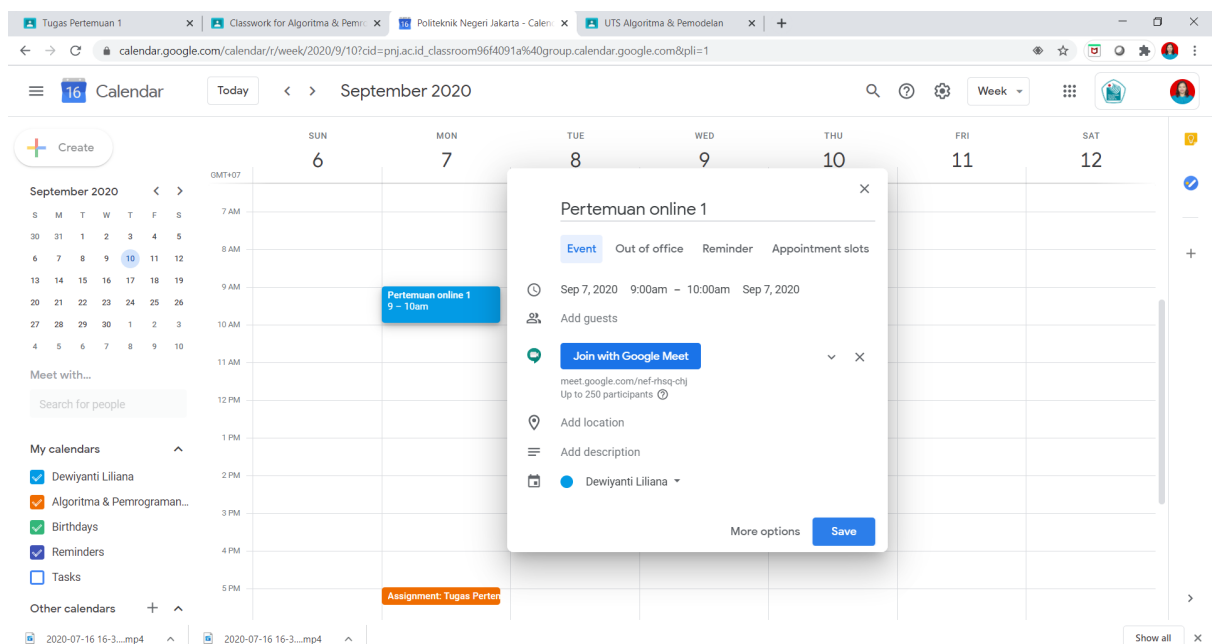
Tugas Pertemuan 1 × Classwork for Algoritma & Pemro × Politeknik Negeri Jakarta - Calen × UTS Algoritma & Pemodelan × +

calendar.google.com/calendar/r/week/2020/9/10?cid=pnj.ac.id_classroom96f4091a%40group.calendar.google.com&pli=1

Calendar Today < > September 2020 Week

Create

September 2020

| S | M | T | W | T | F | S |
|---|---|---|---|---|---|---|
| 30 | 31 | 1 | 2 | 3 | 4 | 5 |
| 6 | 7 | 8 | 9 | 10 | 11 | 12 |
| 13 | 14 | 15 | 16 | 17 | 18 | 19 |
| 20 | 21 | 22 | 23 | 24 | 25 | 26 |
| 27 | 28 | 29 | 30 | 1 | 2 | 3 |
| 4 | 5 | 6 | 7 | 8 | 9 | 10 |

Meet with...

Search for people

My calendars

Dewiyanti Liliana

Algoritma & Pemrograman...

Birthdays

Reminders

Tasks

Other calendars +

GMT+07

SUN 6 MON 7 TUE 8 WED 9 THU 10 FRI 11 SAT 12

7 AM 8 AM 9 AM 10 AM 11 AM 12 PM 1 PM 2 PM 3 PM 4 PM 5 PM

Pertemuan online 1
9 – 10am

Assignment: Tugas Perten

×

Pertemuan online 1

Event Out of office Reminder Appointment slots

Sep 7, 2020 9:00am – 10:00am Sep 7, 2020

Add guests

Join with Google Meet

meet.google.com/nef-rhsq-chj
Up to 250 participants

Add location

Add description

Dewiyanti Liliana

More options Save

2020-07-16 16-3....mp4 2020-07-16 16-3....mp4 Show all ×